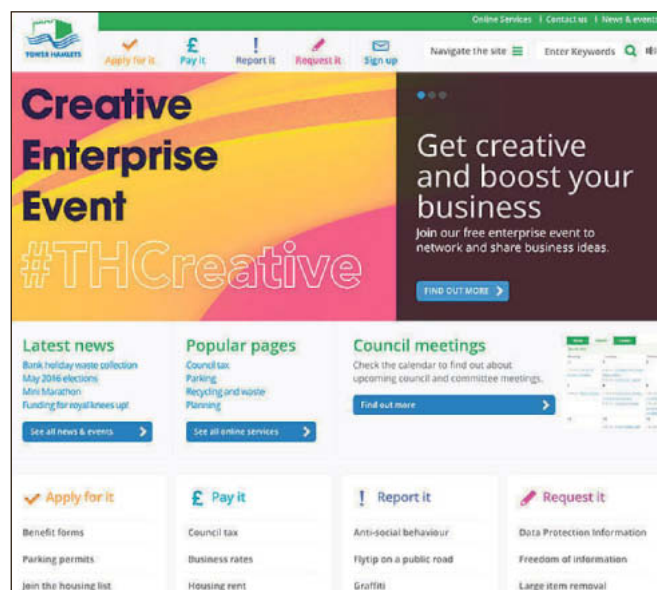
Online Services | Contact us | News & events

TOWER HAMLETS

Apply for it
£ Pay it
! Report it
Request it
Sign up

Navigate the site
Enter Keywords

Creative Enterprise Event
#THCreative

Get creative and boost your business
Join our free enterprise event to network and share business ideas.

FIND OUT MORE

Latest news
Bank holiday waste collection
May 2016 elections
Mini Marathon
Funding for royal knees up!
See all news & events

Popular pages
Council tax
Parking
Recycling and waste
Planning
See all online services

Council meetings
Check the calendar to find out about upcoming council and committee meetings.
Find out more

Apply for it
Benefit forms
Parking permits
Join the housing list

£ Pay it
Council tax
Business rates
Housing rent

! Report it
Anti-social behaviour
Flytip on a public road
Graffiti

Request it
Data Protection Information
Freedom of information
Large item removal